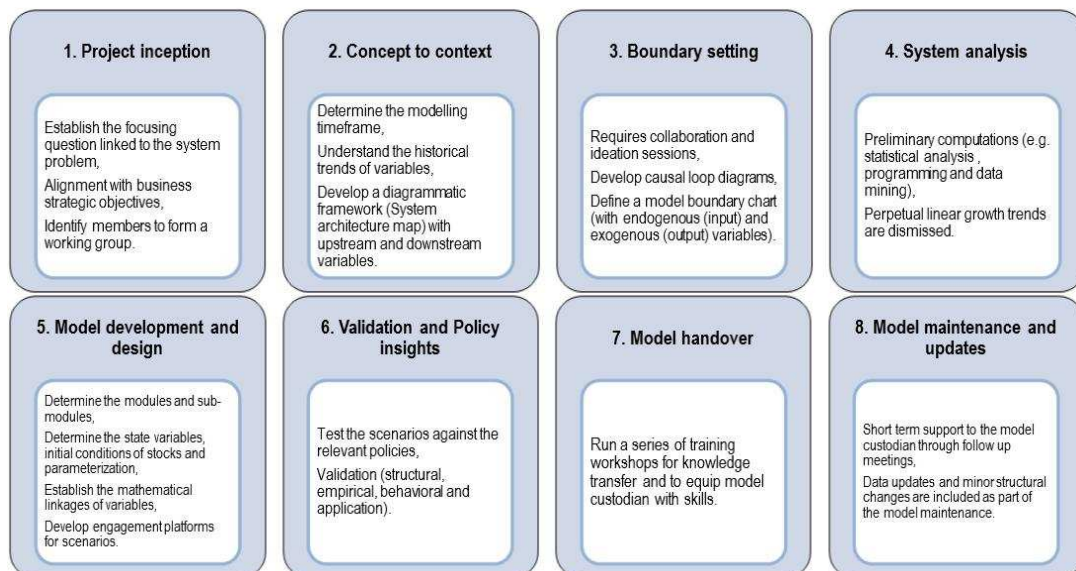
1. Project inception

Establish the focusing question linked to the system problem,

Alignment with business strategic objectives,

Identify members to form a working group.

2. Concept to context

Determine the modelling timeframe,

Understand the historical trends of variables,

Develop a diagrammatic framework (System architecture map) with upstream and downstream variables.

3. Boundary setting

Requires collaboration and ideation sessions,

Develop causal loop diagrams,

Define a model boundary chart (with endogenous (input) and exogenous (output) variables).

4. System analysis

Preliminary computations (e.g. statistical analysis , programming and data mining),

Perpetual linear growth trends are dismissed.

5. Model development and design

Determine the modules and sub-modules,

Determine the state variables, initial conditions of stocks and parameterization,

Establish the mathematical linkages of variables,

Develop engagement platforms for scenarios.

6. Validation and Policy insights

Test the scenarios against the relevant policies,

Validation (structural, empirical, behavioral and application).

7. Model handover

Run a series of training workshops for knowledge transfer and to equip model custodian with skills.

8. Model maintenance and updates

Short term support to the model custodian through follow up meetings,

Data updates and minor structural changes are included as part of the model maintenance.